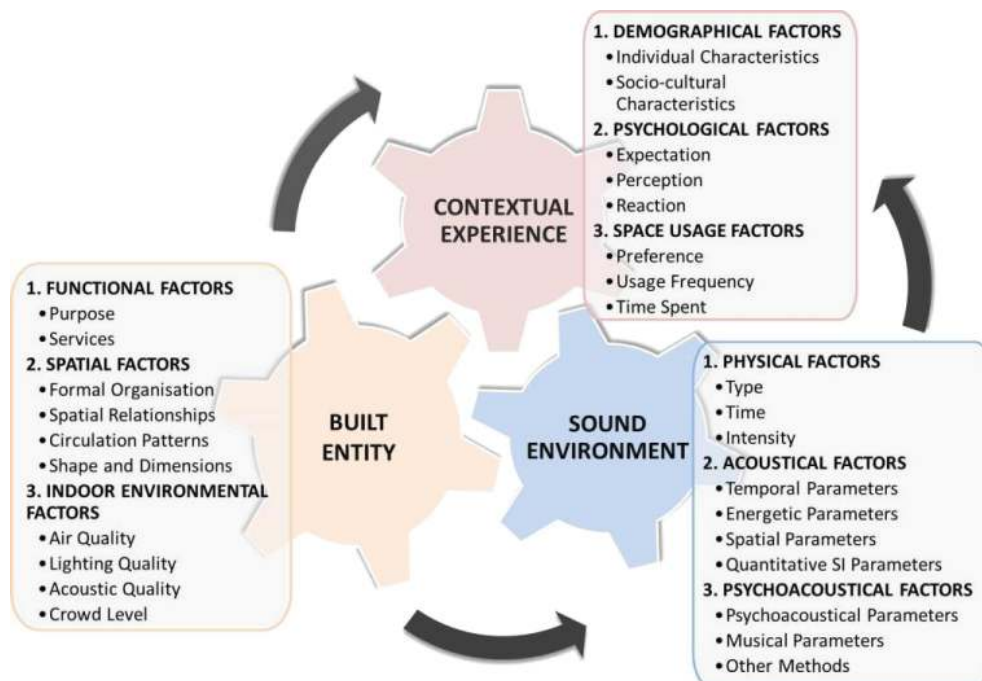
1. DEMOGRAPHICAL FACTORS
• Individual Characteristics
• Socio-cultural Characteristics
2. PSYCHOLOGICAL FACTORS
• Expectation
• Perception
• Reaction
3. SPACE USAGE FACTORS
• Preference
• Usage Frequency
• Time Spent

CONTEXTUAL EXPERIENCE

1. FUNCTIONAL FACTORS
• Purpose
• Services
2. SPATIAL FACTORS
• Formal Organisation
• Spatial Relationships
• Circulation Patterns
• Shape and Dimensions
3. INDOOR ENVIRONMENTAL FACTORS
• Air Quality
• Lighting Quality
• Acoustic Quality
• Crowd Level

BUILT ENTITY

SOUND ENVIRONMENT

1. PHYSICAL FACTORS
• Type
• Time
• Intensity
2. ACOUSTICAL FACTORS
• Temporal Parameters
• Energetic Parameters
• Spatial Parameters
• Quantitative SI Parameters
3. PSYCHOACOUSTICAL FACTORS
• Psychoacoustical Parameters
• Musical Parameters
• Other Methods